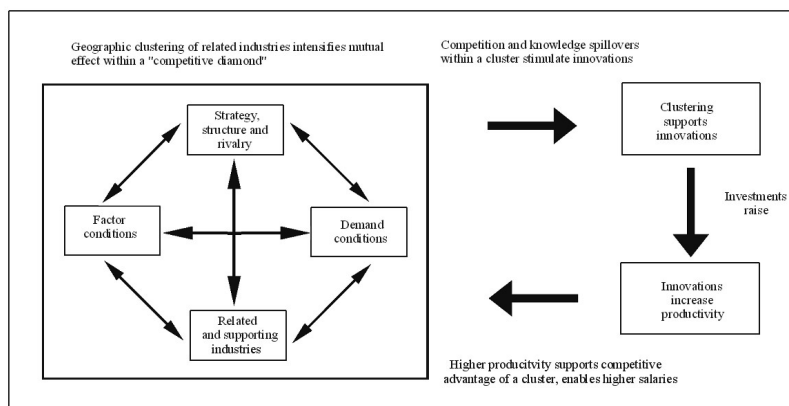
Geographic clustering of related industries intensifies mutual effect within a "competitive diamond"

Strategy, structure and rivalry

Factor conditions

Demand conditions

Related and supporting industries

Competition and knowledge spillovers within a cluster stimulate innovations

Clustering supports innovations

Investments raise

Innovations increase productivity

Higher producitvity supports competitive advantage of a cluster, enables higher salaries